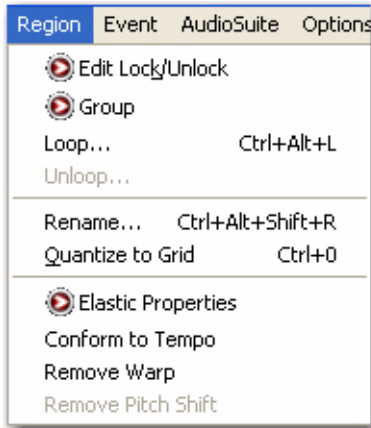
Region Event AudioSuite Options

Edit Lock/Unlock
Group
Loop... Ctrl+Alt+L
Unloop...

Rename... Ctrl+Alt+Shift+R
Quantize to Grid Ctrl+0

Elastic Properties
Conform to Tempo
Remove Warp
Remove Pitch Shift